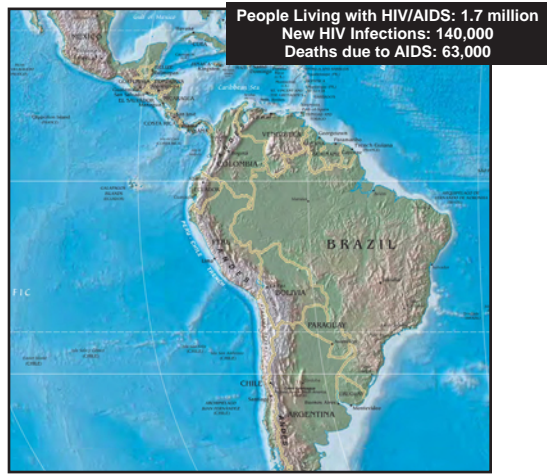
People Living with HIV/AIDS: 1.7 million
New HIV Infections: 140,000
Deaths due to AIDS: 63,000

Gulf of Mexico

MEXICO

Caribbean Sea

EL SALVADOR

NICARAGUA

COSTA RICA

VENEZUELA

COLOMBIA

ECUADOR

BRAZIL

PERU

BOLIVIA

PARAGUAY

CHILE

ARGENTINA

FIC